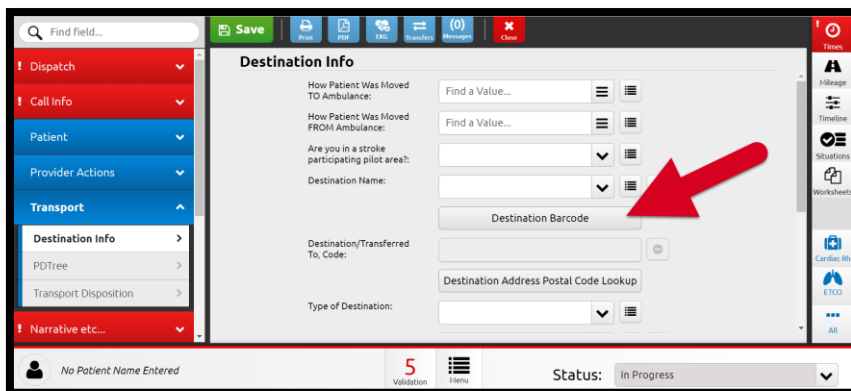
Find field...

! Dispatch

! Call Info

Patient

Provider Actions

Transport

Destination Info

PDTree

Transport Disposition

! Narrative etc...

Save

Print

PDF

ERG

Transfers

(0)
Messages

Close

Destination Info

How Patient Was Moved TO Ambulance:

Find a Value...

How Patient Was Moved FROM Ambulance:

Find a Value...

Are you in a stroke participating pilot area?:

Destination Name:

Destination Barcode

Destination/Transferred To, Code:

Destination Address Postal Code Lookup

Type of Destination:

! Times

Mileage

Timeline

Situations

Worksheets

Cardiac Rh

ETCO

All

No Patient Name Entered

5
Validation

Menu

Status:

In Progress